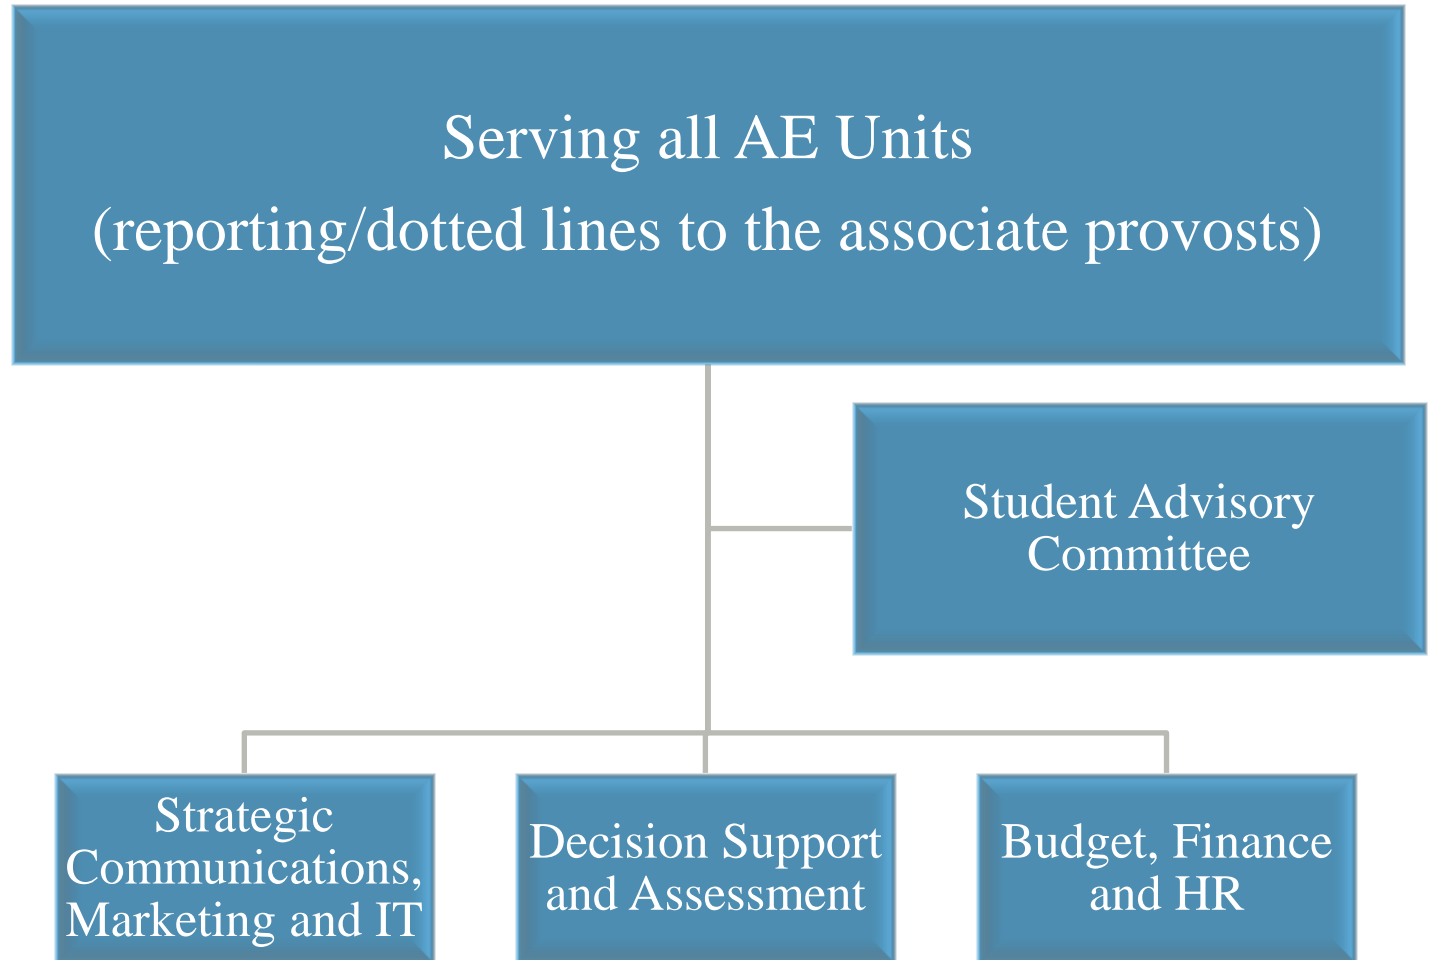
Serving all AE Units
(reporting/dotted lines to the associate provosts)

Student Advisory Committee

Strategic Communications, Marketing and IT

Decision Support and Assessment

Budget, Finance and HR